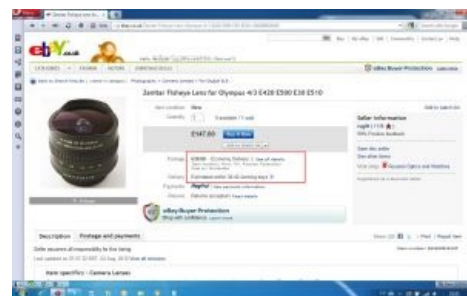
ebay.co.uk

Zenitar Fisheye Lens for Olympus 4/3 E420 E500 E30 E510

New

£147.60

Buy It Now

Postage

Delivery

Payments PayPal

Returns

Seller information

eBay Buyer Protection

Description

Postage and payments

Item specifics - Camera Lenses

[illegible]